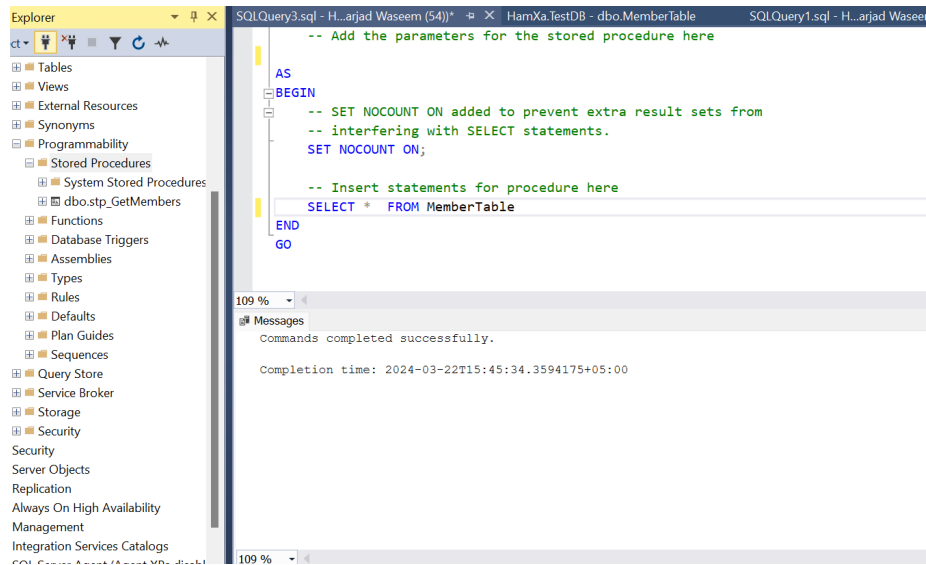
Explorer

ct▾

Tables
Views
External Resources
Synonyms
Programmability
Stored Procedures
System Stored Procedures
dbo.stp_GetMembers
Functions
Database Triggers
Assemblies
Types
Rules
Defaults
Plan Guides
Sequences
Query Store
Service Broker
Storage
Security
Security
Server Objects
Replication
Always On High Availability
Management
Integration Services Catalogs
SQL Server Agent (Agent XPs disabl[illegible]

SQLQuery3.sql - H...arjad Waseem (54))*
HamXa.TestDB - dbo.MemberTable
SQLQuery1.sql - H...arjad Waseem

-- Add the parameters for the stored procedure here

AS
BEGIN
-- SET NOCOUNT ON added to prevent extra result sets from
-- interfering with SELECT statements.
SET NOCOUNT ON;

-- Insert statements for procedure here
SELECT * FROM MemberTable
END
GO

109 %

Messages
Commands completed successfully.

Completion time: 2024-03-22T15:45:34.3594175+05:00

109 %